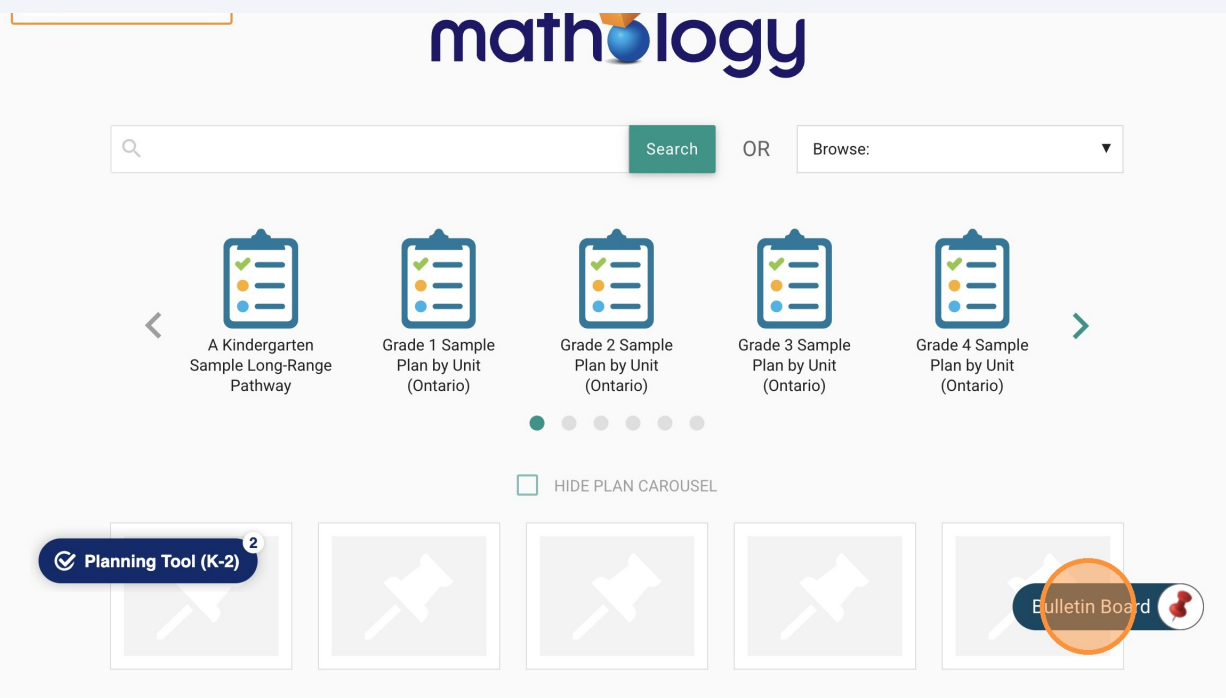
mathology

Search OR Browse:

A Kindergarten Sample Long-Range Pathway

Grade 1 Sample Plan by Unit (Ontario)

Grade 2 Sample Plan by Unit (Ontario)

Grade 3 Sample Plan by Unit (Ontario)

Grade 4 Sample Plan by Unit (Ontario)

HIDE PLAN CAROUSEL

Planning Tool (K-2) 2

Bulletin Board